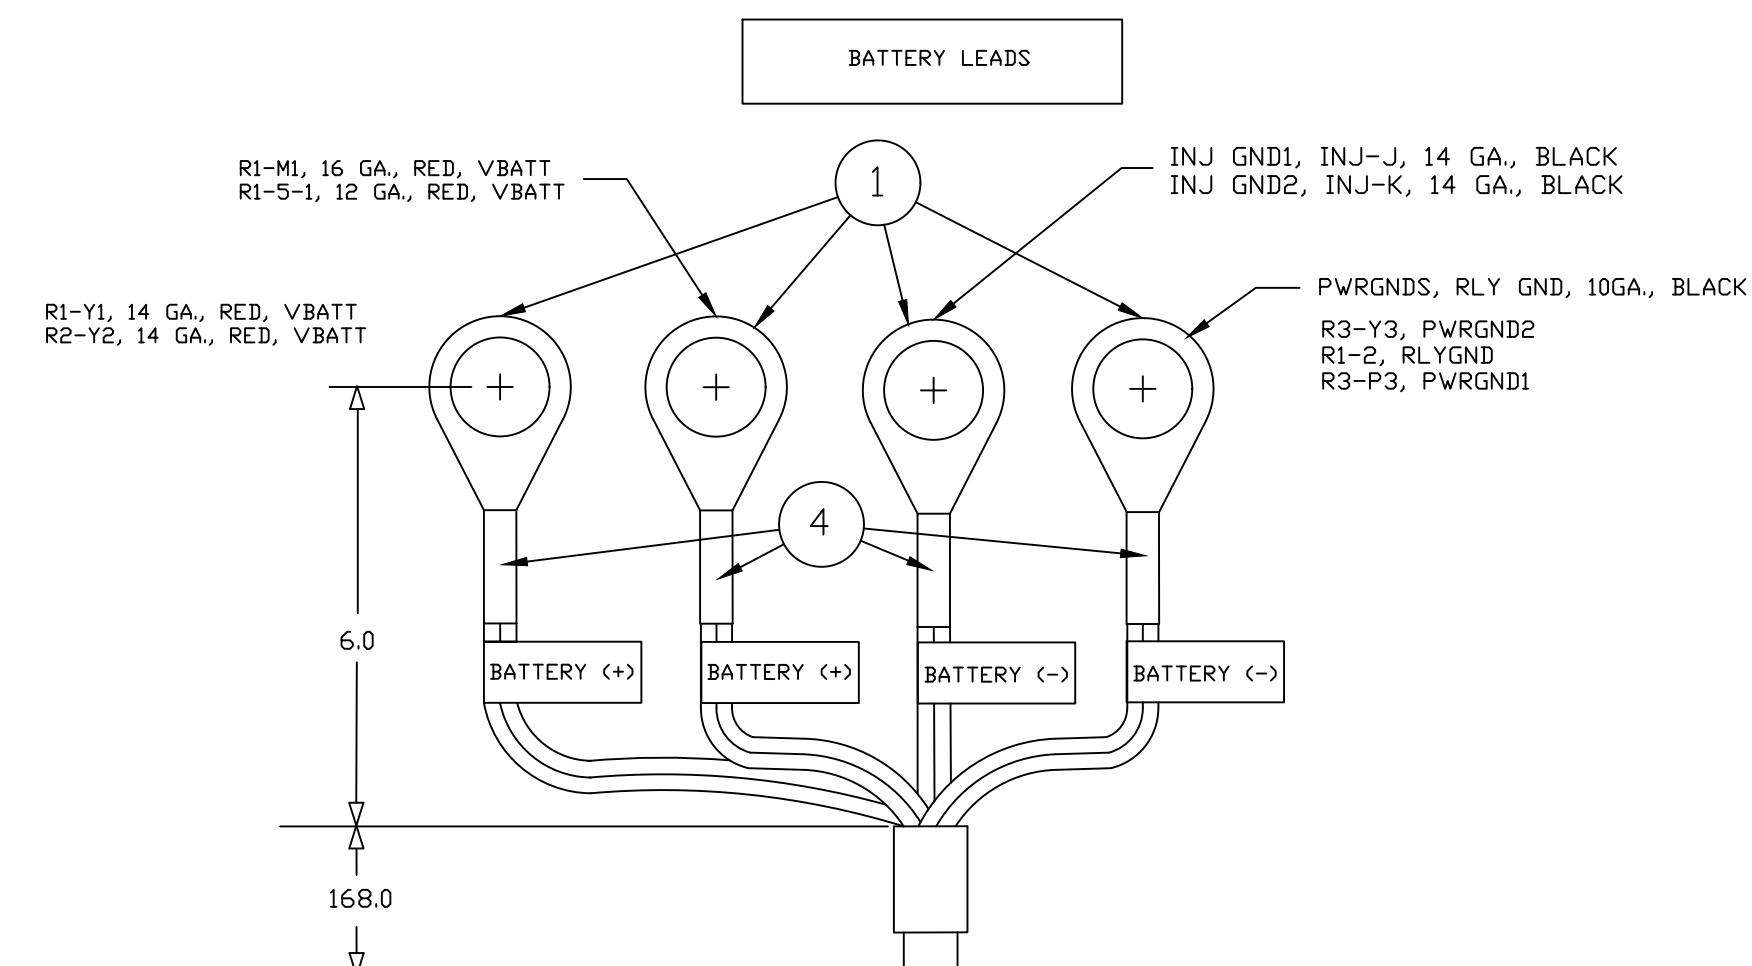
BATTERY LEADS

R1-M1, 16 GA., RED, VBATT
R1-5-1, 12 GA., RED, VBATT

1

INJ GND1, INJ-J, 14 GA., BLACK
INJ GND2, INJ-K, 14 GA., BLACK

R1-Y1, 14 GA., RED, VBATT
R2-Y2, 14 GA., RED, VBATT

PWRGNDS, RLY GND, 10GA., BLACK

R3-Y3, PWRGND2
R1-2, RLYGND
R3-P3, PWRGND1

4

6.0

BATTERY (+)
BATTERY (+)
BATTERY (-)
BATTERY (-)

168.0